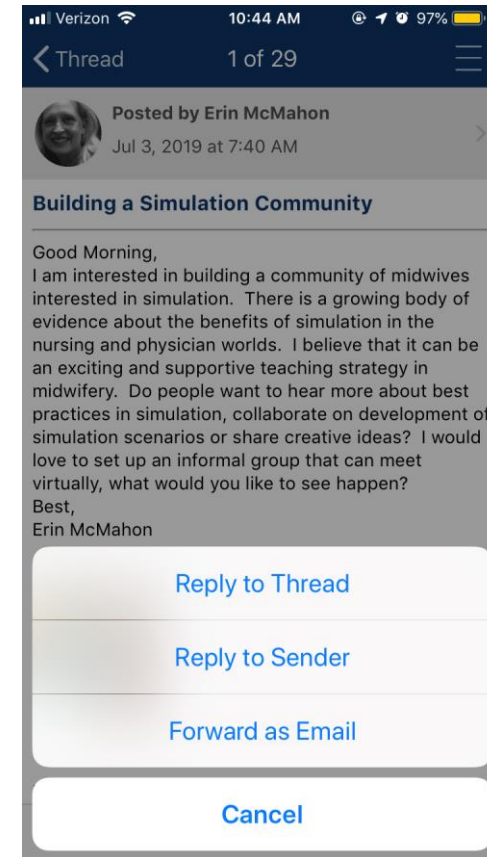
Verizon 10:44 AM 97%
Thread 1 of 29
Posted by Erin McMahon
Jul 3, 2019 at 7:40 AM
Building a Simulation Community

Good Morning,
I am interested in building a community of midwives interested in simulation. There is a growing body of evidence about the benefits of simulation in the nursing and physician worlds. I believe that it can be an exciting and supportive teaching strategy in midwifery. Do people want to hear more about best practices in simulation, collaborate on development of simulation scenarios or share creative ideas? I would love to set up an informal group that can meet virtually, what would you like to see happen?
Best,
Erin McMahon

Reply to Thread
Reply to Sender
Forward as Email
Cancel